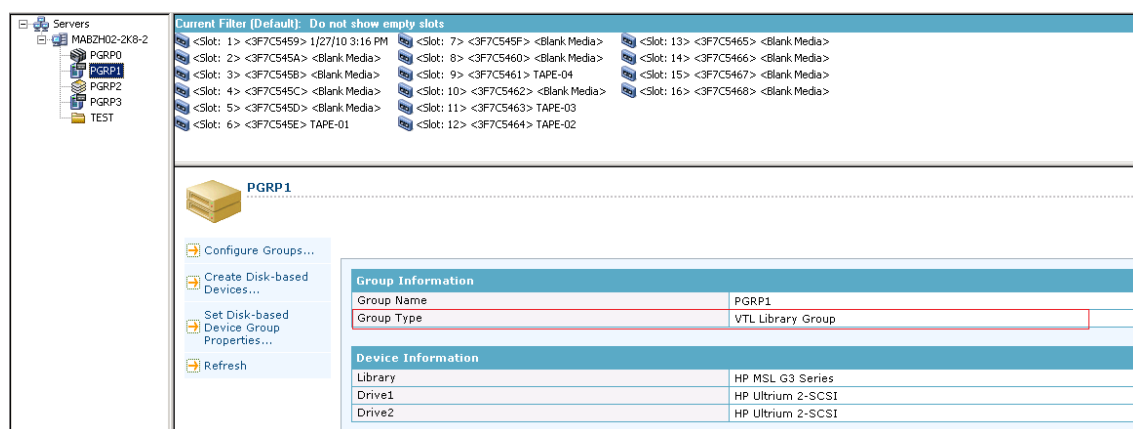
Servers
MABZH02-2K8-2
PGRP0
PGRP1
PGRP2
PGRP3
TEST

Current Filter (Default): Do not show empty slots

<Slot: 1> <3F7C5459> 1/27/10 3:16 PM
<Slot: 2> <3F7C545A> <Blank Media>
<Slot: 3> <3F7C545B> <Blank Media>
<Slot: 4> <3F7C545C> <Blank Media>
<Slot: 5> <3F7C545D> <Blank Media>
<Slot: 6> <3F7C545E> TAPE-01

<Slot: 7> <3F7C545F> <Blank Media>
<Slot: 8> <3F7C5460> <Blank Media>
<Slot: 9> <3F7C5461> TAPE-04
<Slot: 10> <3F7C5462> <Blank Media>
<Slot: 11> <3F7C5463> TAPE-03
<Slot: 12> <3F7C5464> TAPE-02

<Slot: 13> <3F7C5465> <Blank Media>
<Slot: 14> <3F7C5466> <Blank Media>
<Slot: 15> <3F7C5467> <Blank Media>
<Slot: 16> <3F7C5468> <Blank Media>

PGRP1

Configure Groups...
Create Disk-based Devices...
Set Disk-based Device Group Properties...
Refresh

| Group Information | |
|---|---|
| Group Name | PGRP1 |
| Group Type | VTL Library Group |

| Device Information | |
|---|---|
| Library | HP MSL G3 Series |
| Drive1 | HP Ultrium 2-SCSI |
| Drive2 | HP Ultrium 2-SCSI |